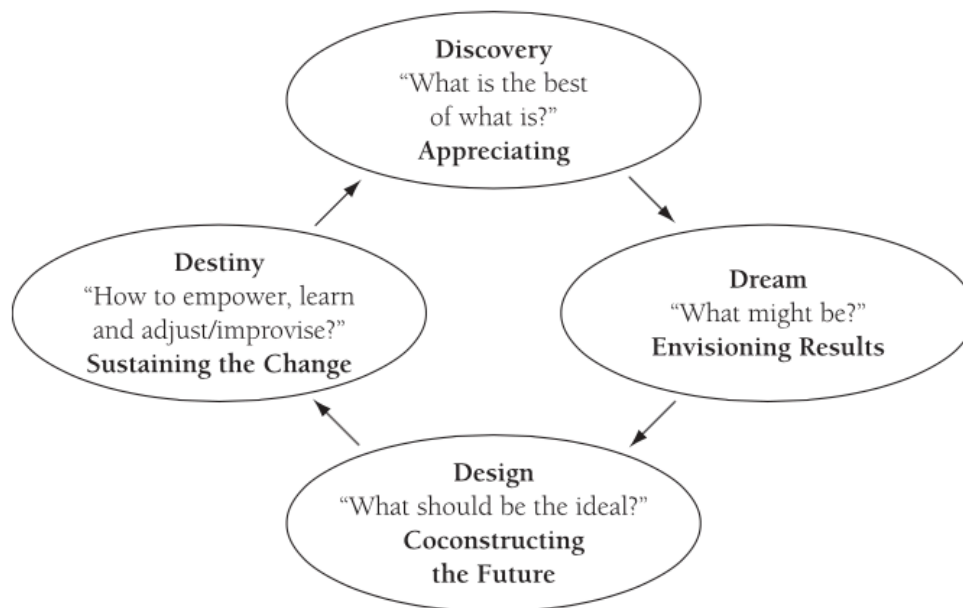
Discovery
“What is the best of what is?”
Appreciating

Dream
“What might be?”
Envisioning Results

Design
“What should be the ideal?”
Coconstructing the Future

Destiny
“How to empower, learn and adjust/improvise?”
Sustaining the Change